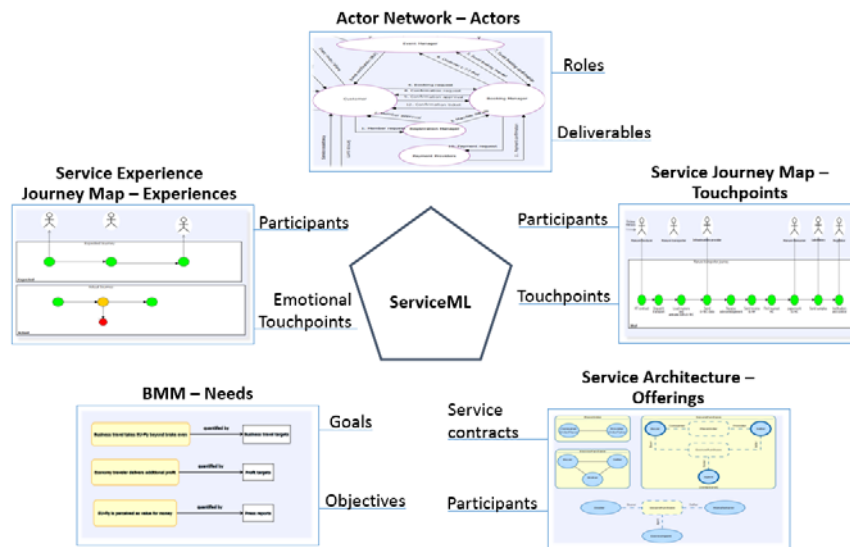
Actor Network – Actors

Event Manager

Customer

Booking Manager

Registration Manager

Payment Provider

Roles

Deliverables

Service Experience Journey Map – Experiences

Participants

Emotional Touchpoints

ServiceML

Service Journey Map – Touchpoints

Participants

Touchpoints

BMM – Needs

Business travel takes 50+% beyond break even

quantified by

Business travel targets

Goals

Economy traveler delivers additional profit

quantified by

Profit targets

Objectives

EcoFly is perceived as value for money

quantified by

Press reports

Service Architecture – Offerings

Service contracts

Participants